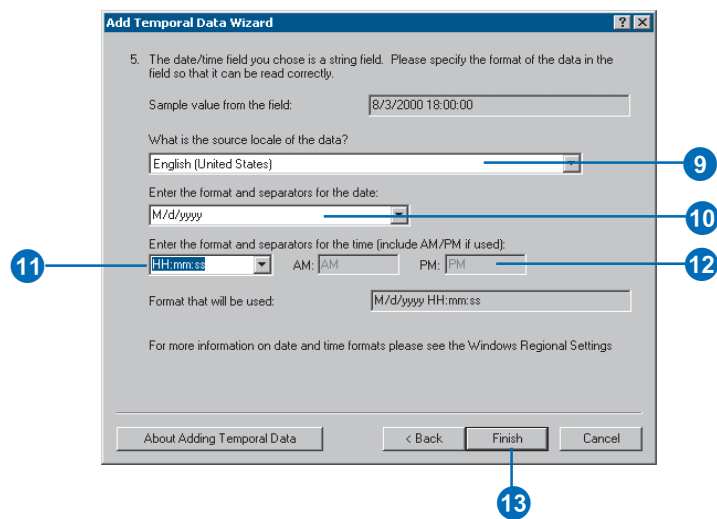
Add Temporal Data Wizard

? ×

5. The date/time field you chose is a string field. Please specify the format of the data in the field so that it can be read correctly.

Sample value from the field: 8/3/2000 18:00:00

What is the source locale of the data?

English (United States)

Enter the format and separators for the date:

M/d/yyyy

Enter the format and separators for the time (include AM/PM if used):

HH:mm:ss AM: AM PM: PM

Format that will be used: M/d/yyyy HH:mm:ss

For more information on date and time formats please see the Windows Regional Settings

About Adding Temporal Data

< Back Finish Cancel

9

10

11

12

13